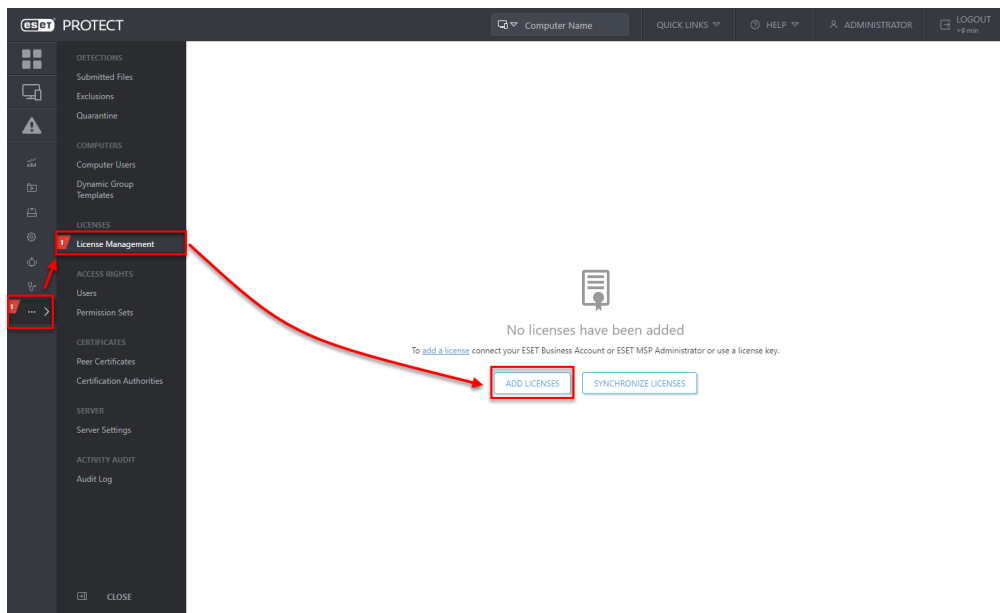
eset PROTECT

Computer Name

QUICK LINKS

HELP

ADMINISTRATOR

LOGOUT
>9 min

DETECTIONS
Submitted Files
Exclusions
Quarantine

COMPUTERS
Computer Users
Dynamic Group Templates

LICENSES
1 License Management

ACCESS RIGHTS
Users
Permission Sets

CERTIFICATES
Peer Certificates
Certification Authorities

SERVER
Server Settings

ACTIVITY AUDIT
Audit Log

CLOSE

1

No licenses have been added

To add a license connect your ESET Business Account or ESET MSP Administrator or use a license key.

ADD LICENSES

SYNCHRONIZE LICENSES